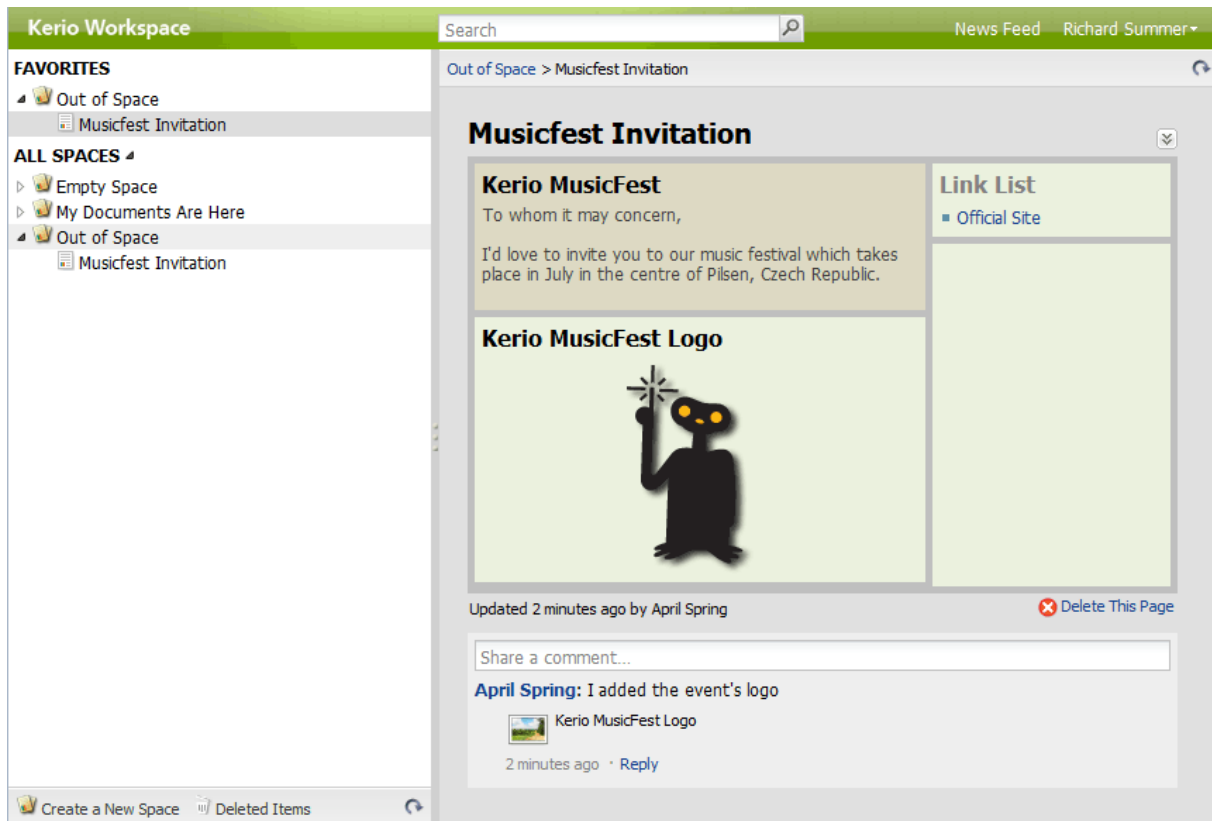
Kerio Workspace

Search

News Feed Richard Summer

FAVORITES

Out of Space

Musicfest Invitation

ALL SPACES

Empty Space

My Documents Are Here

Out of Space

Musicfest Invitation

Create a New Space Deleted Items

Out of Space > Musicfest Invitation

Musicfest Invitation

Kerio MusicFest

To whom it may concern,

I'd love to invite you to our music festival which takes place in July in the centre of Pilsen, Czech Republic.

Link List

Official Site

Kerio MusicFest Logo

Updated 2 minutes ago by April Spring

Delete This Page

Share a comment...

April Spring: I added the event's logo

Kerio MusicFest Logo

2 minutes ago · Reply